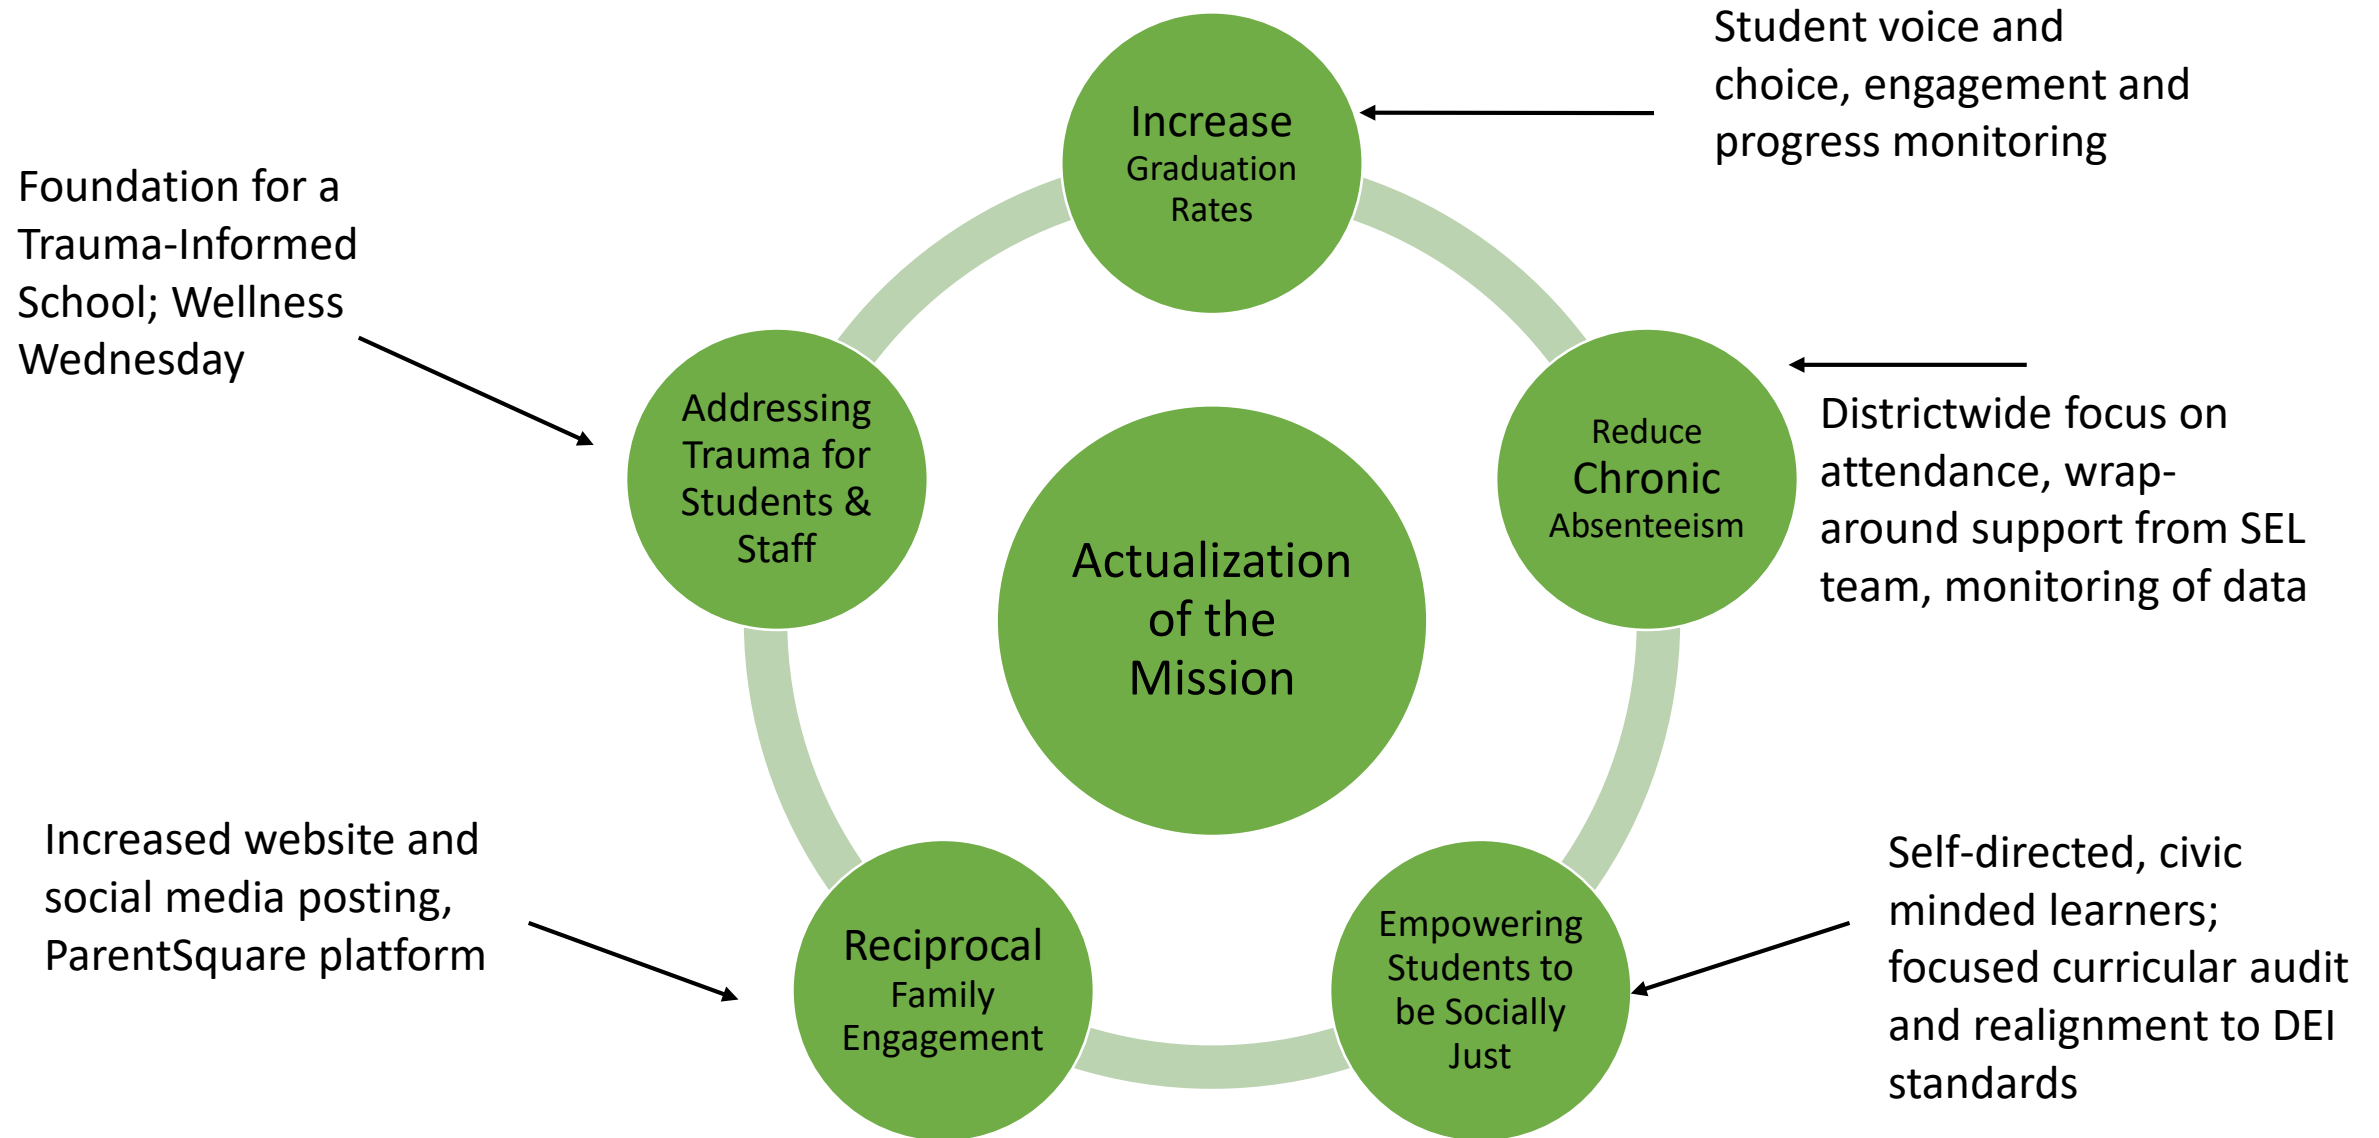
Student voice and choice, engagement and progress monitoring

Foundation for a Trauma-Informed School; Wellness Wednesday

Increase Graduation Rates

Addressing Trauma for Students & Staff

Actualization of the Mission

Reduce Chronic Absenteeism

Districtwide focus on attendance, wrap-around support from SEL team, monitoring of data

Increased website and social media posting, ParentSquare platform

Reciprocal Family Engagement

Empowering Students to be Socially Just

Self-directed, civic minded learners; focused curricular audit and realignment to DEI standards